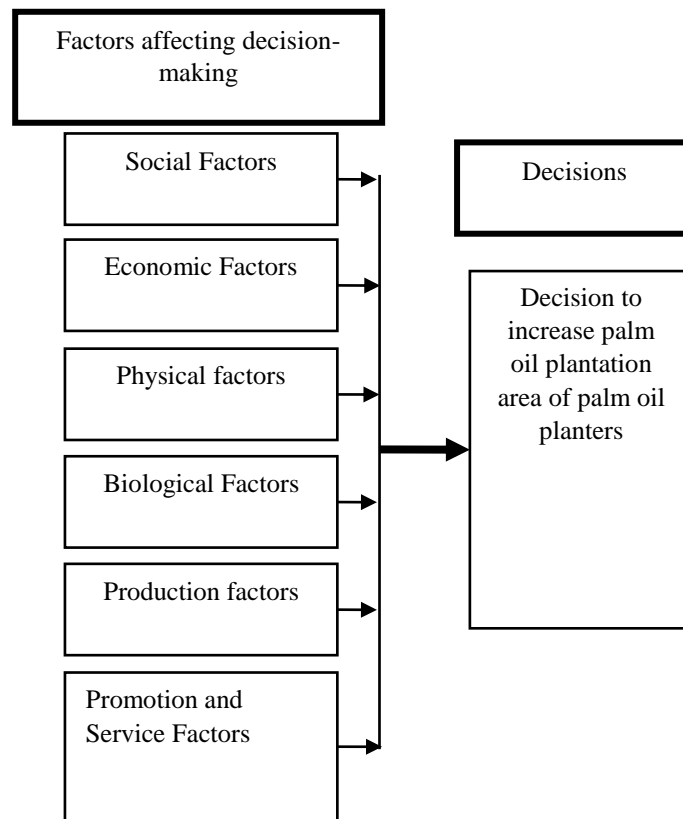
Factors affecting decision-making

Social Factors

Economic Factors

Physical factors

Biological Factors

Production factors

Promotion and Service Factors

Decisions

Decision to increase palm oil plantation area of palm oil planters